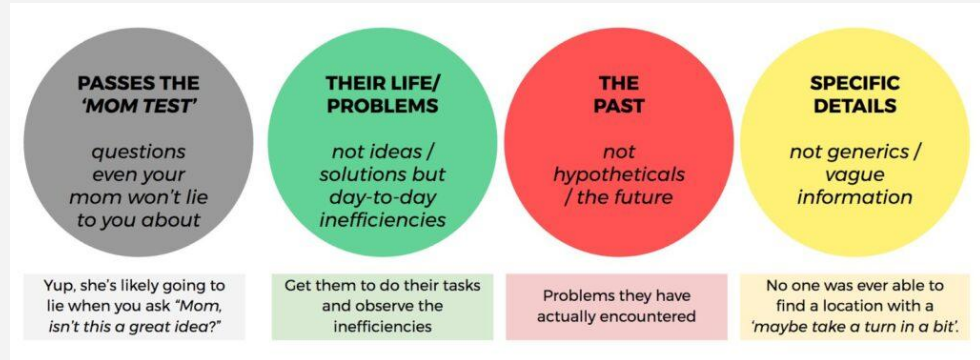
PASSES THE 'MOM TEST'

questions even your mom won't lie to you about

THEIR LIFE/ PROBLEMS

not ideas / solutions but day-to-day inefficiencies

THE PAST

not hypotheticals / the future

SPECIFIC DETAILS

not generics / vague information

Yup, she's likely going to lie when you ask "Mom, isn't this a great idea?"

Get them to do their tasks and observe the inefficiencies

Problems they have actually encountered

No one was ever able to find a location with a 'maybe take a turn in a bit'.